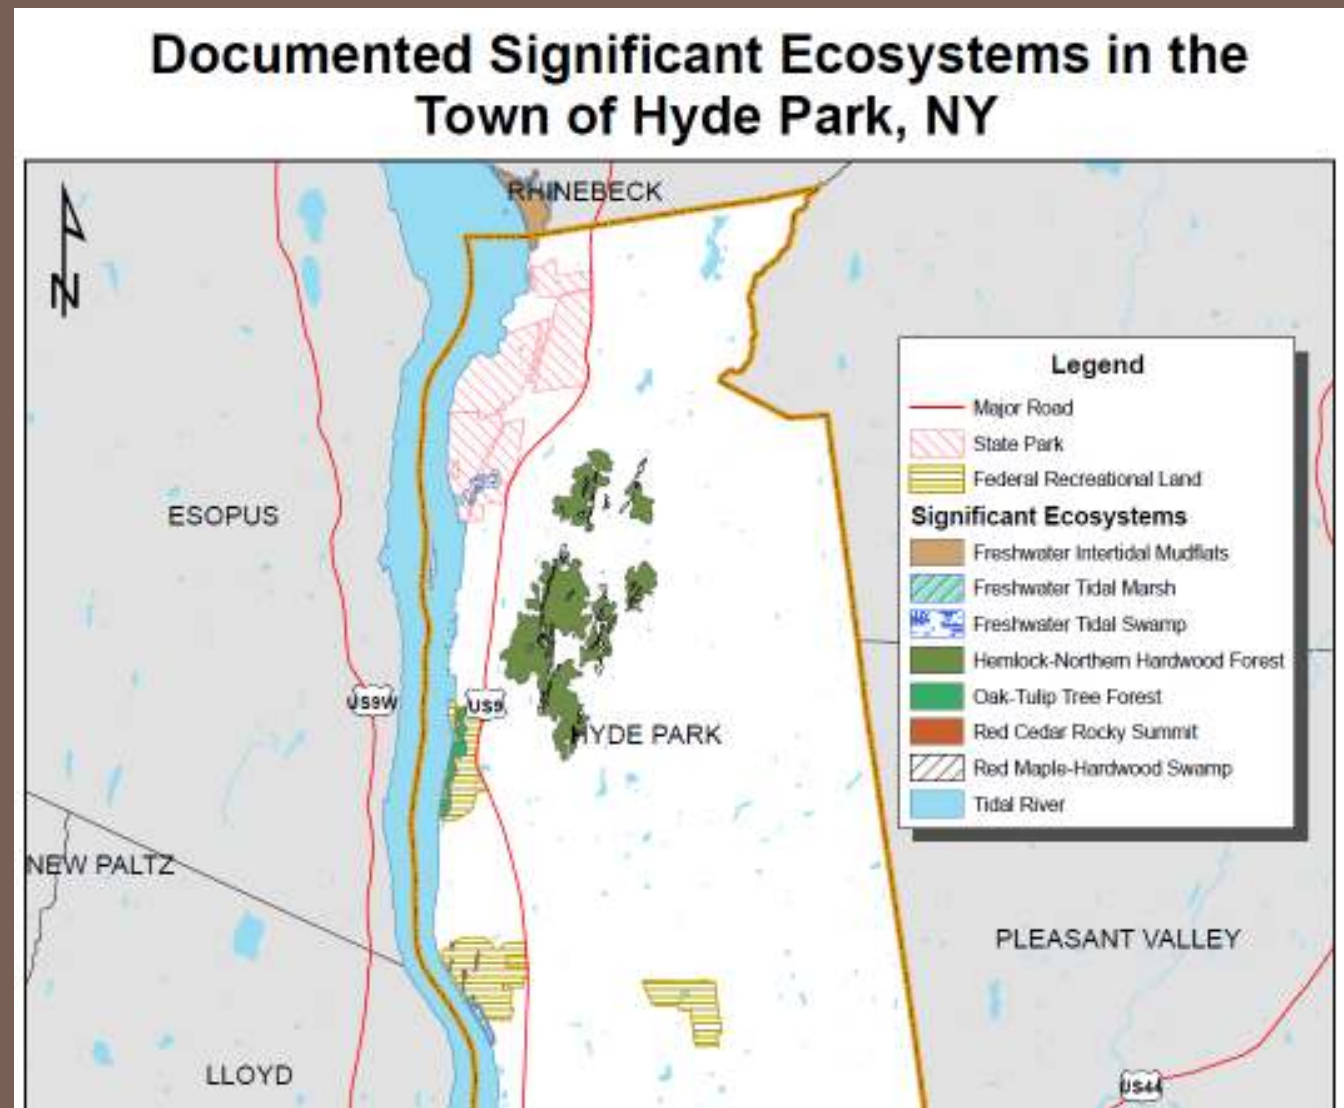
Documented Significant Ecosystems in the Town of Hyde Park, NY

N

RHINEBECK

ESOPUS

US9W

US9

HYDE PARK

NEW PALTZ

LLOYD

PLEASANT VALLEY

US44

Legend
Major Road
State Park
Federal Recreational Land
Significant Ecosystems
Freshwater Intertidal Mudflats
Freshwater Tidal Marsh
Freshwater Tidal Swamp
Hemlock-Northern Hardwood Forest
Oak-Tulip Tree Forest
Red Cedar Rocky Summit
Red Maple-Hardwood Swamp
Tidal River